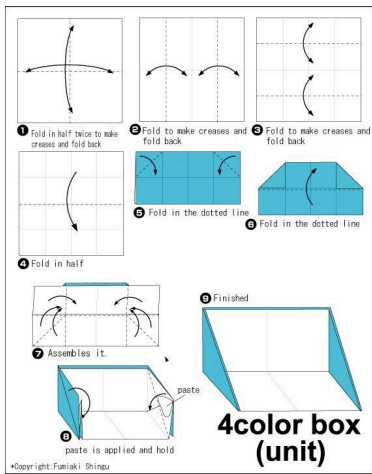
❶ Fold in half twice to make creases and fold back

❷ Fold to make creases and fold back

❸ Fold to make creases and fold back

❹ Fold in half

❺ Fold in the dotted line

❻ Fold in the dotted line

❼ Assembles it.

paste

❽ paste is applied and hold

❾ Finished

4color box (unit)

*Copyright:Fumiaki Shingu